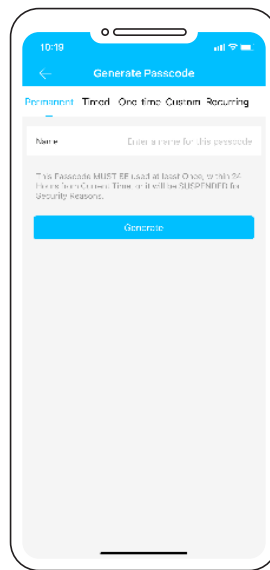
10:19

Generate Passcode

Permanent Timed One-time Custom Recurring

Name Enter a name for this passcode

This Passcode MUST BE used at least Once, within 24 Hours from Current Time or it will be SUSPENDED for Security Reasons.

Generate